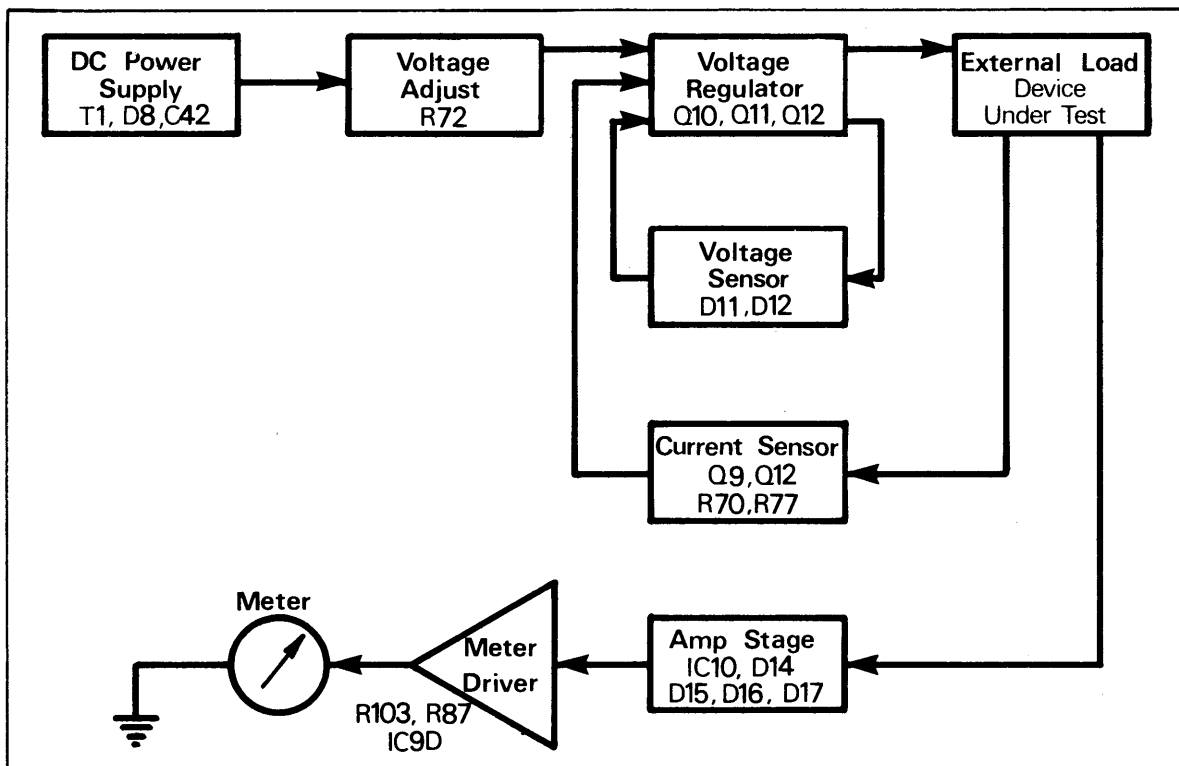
DC Power Supply
T1, D8, C42

Voltage Adjust
R72

Voltage Regulator
Q10, Q11, Q12

External Load
Device
Under Test

Voltage Sensor
D11, D12

Current Sensor
Q9, Q12
R70, R77

Meter

Meter Driver
R103, R87
IC9D

Amp Stage
IC10, D14
D15, D16, D17